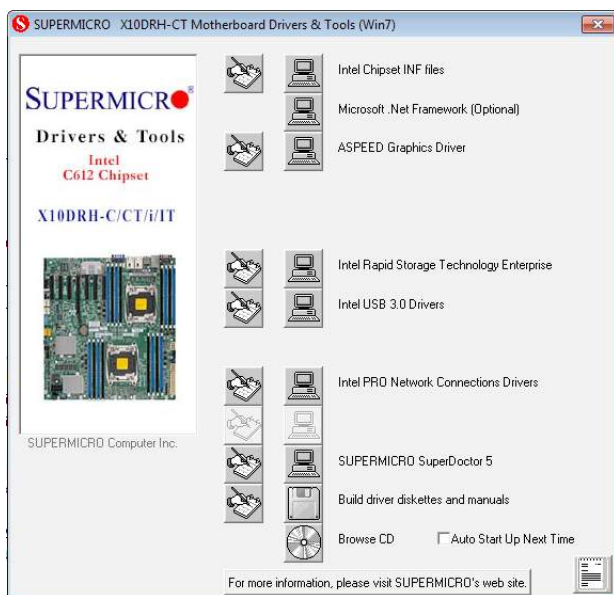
SUPERMICRO X10DRH-CT Motherboard Drivers & Tools (Win7)

SUPERMICRO

Drivers & Tools

Intel
C612 Chipset

X10DRH-C/CT/i/IT

SUPERMICRO Computer Inc.

Intel Chipset INF files

Microsoft .Net Framework (Optional)

ASPEED Graphics Driver

Intel Rapid Storage Technology Enterprise

Intel USB 3.0 Drivers

Intel PRO Network Connections Drivers

SUPERMICRO SuperDoctor 5

Build driver diskettes and manuals

Browse CD

Auto Start Up Next Time

For more information, please visit SUPERMICRO's web site.